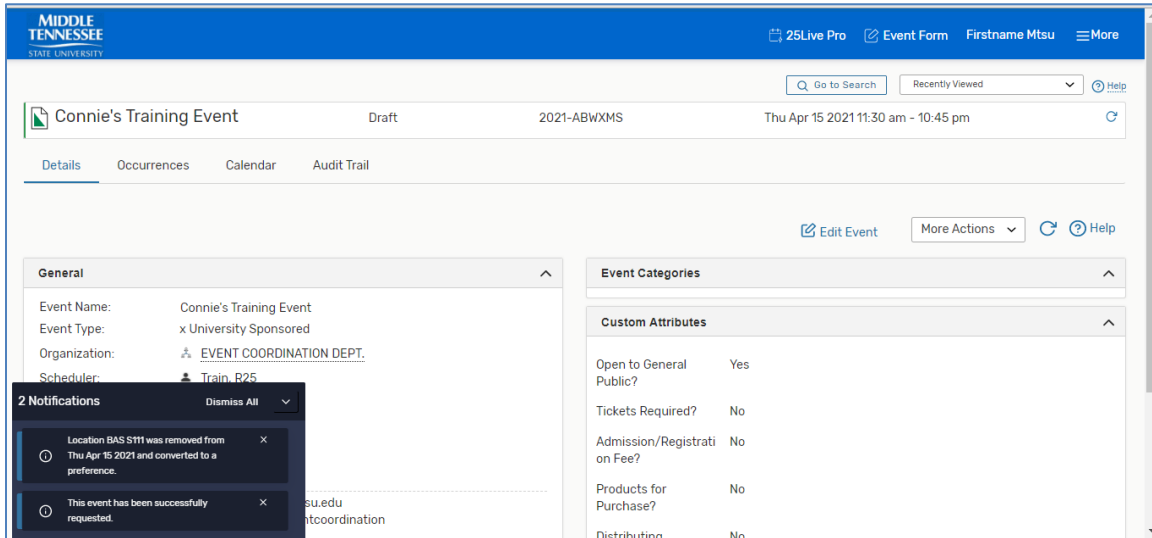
MIDDLE TENNESSEE STATE UNIVERSITY

25Live Pro  Event Form  Firstname Mtsu  More

Go to Search  Recently Viewed  Help

Connie's Training Event  Draft  2021-ABWXMS  Thu Apr 15 2021 11:30 am - 10:45 pm

Details  Occurrences  Calendar  Audit Trail

Edit Event  More Actions  Help

General

Event Name: Connie's Training Event
Event Type: x University Sponsored
Organization: EVENT COORDINATION DEPT.
Scheduler: Train, R25

2 Notifications  Dismiss All

Location BAS S111 was removed from Thu Apr 15 2021 and converted to a preference.

This event has been successfully requested.

su.edu
ntcoordination

Event Categories

Custom Attributes

Open to General Public? Yes
Tickets Required? No
Admission/Registration Fee? No
Products for Purchase? No
Distributing No